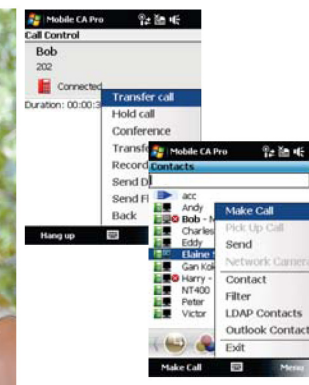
Mobile CA Pro
Call Control
Bob
202
Connected
Duration: 00:00:3
Transfer call
Hold call
Conference
Transfe
Record
Send D
Send F
Back
Hang up

Mobile CA Pro
Contacts
acc
Andy
Bob -
Charles
Eddy
Elaine
Gan Koi
Harry -
NT400
Peter
Victor
Make Call
Pick Up Call
Send
Network Camera
Contact
Filter
LDAP Contacts
Outlook Contact
Exit
Make Call
Menu